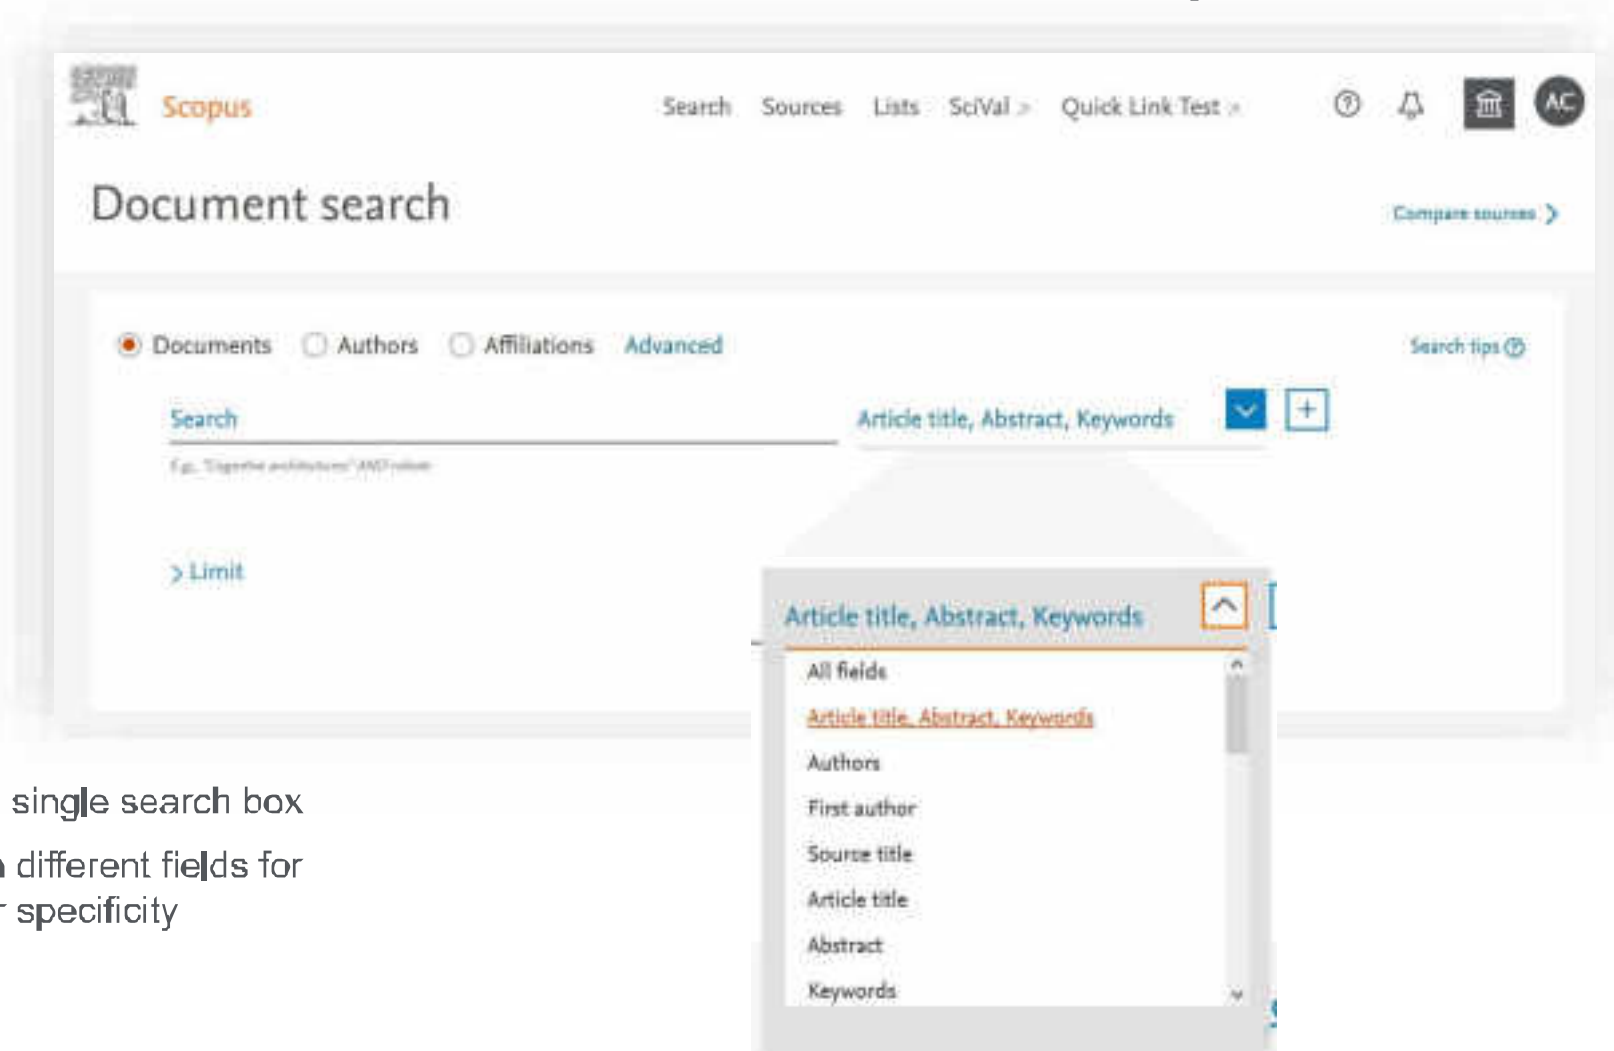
Scopus

Search Sources Lists SciVal > Quick Link Test >

AC

Document search

Compare sources >

Documents Authors Affiliations Advanced

Search tips

Search

Article title, Abstract, Keywords

+

E.g., "Cognitive architectures" AND robots

> Limit

Article title, Abstract, Keywords

All fields

Article title, Abstract, Keywords

Authors

First author

Source title

Article title

Abstract

Keywords

single search box

different fields for

specificity